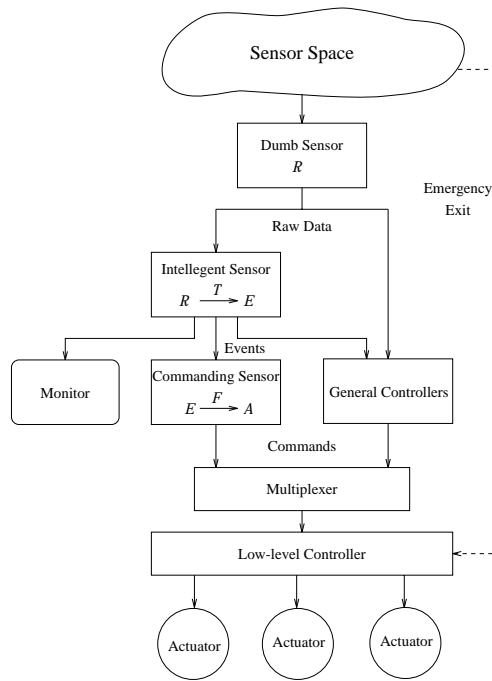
Sensor Space

Dumb Sensor
$R$

Emergency
Exit

Raw Data

Intellegent Sensor
$R \xrightarrow{T} E$

Events

Monitor

Commanding Sensor
$E \xrightarrow{F} A$

General Controllers

Commands

Multiplexer

Low-level Controller

Actuator

Actuator

Actuator